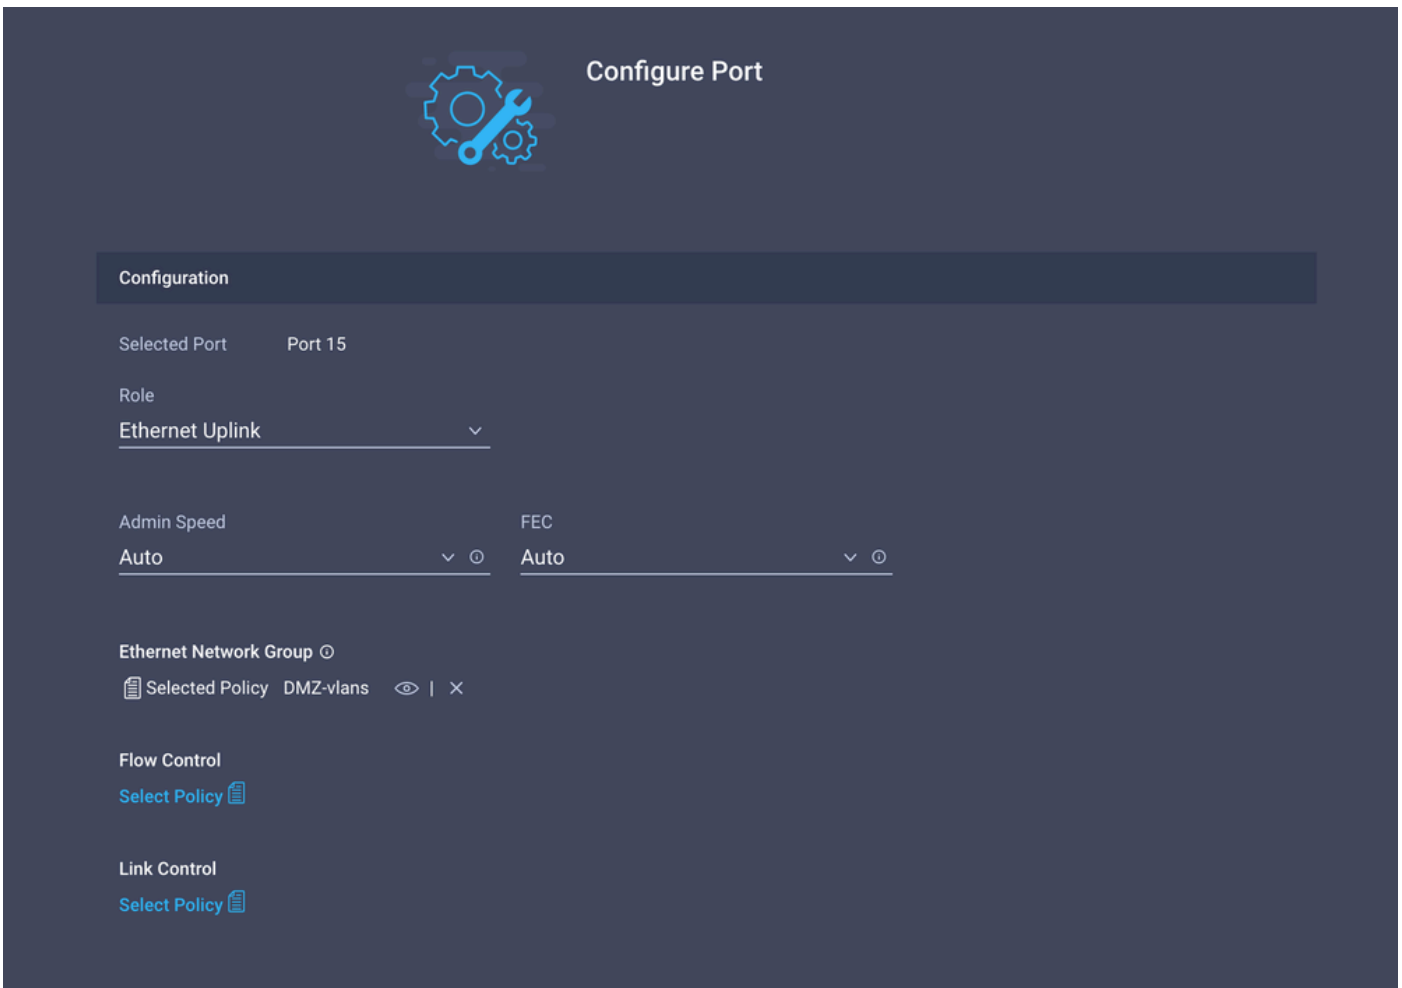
Configure Port

Configuration

Selected Port Port 15

Role
Ethernet Uplink

Admin Speed
Auto

FEC
Auto

Ethernet Network Group
Selected Policy DMZ-vlans

Flow Control
Select Policy

Link Control
Select Policy